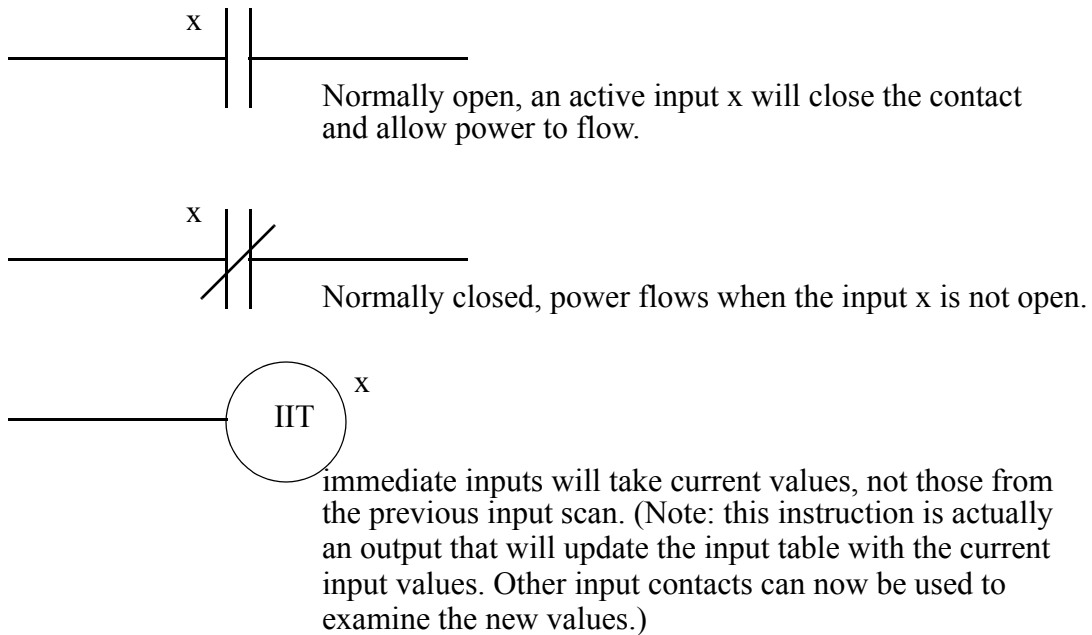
x

Normally open, an active input x will close the contact and allow power to flow.

x

Normally closed, power flows when the input x is not open.

IIT

x

immediate inputs will take current values, not those from the previous input scan. (Note: this instruction is actually an output that will update the input table with the current input values. Other input contacts can now be used to examine the new values.)